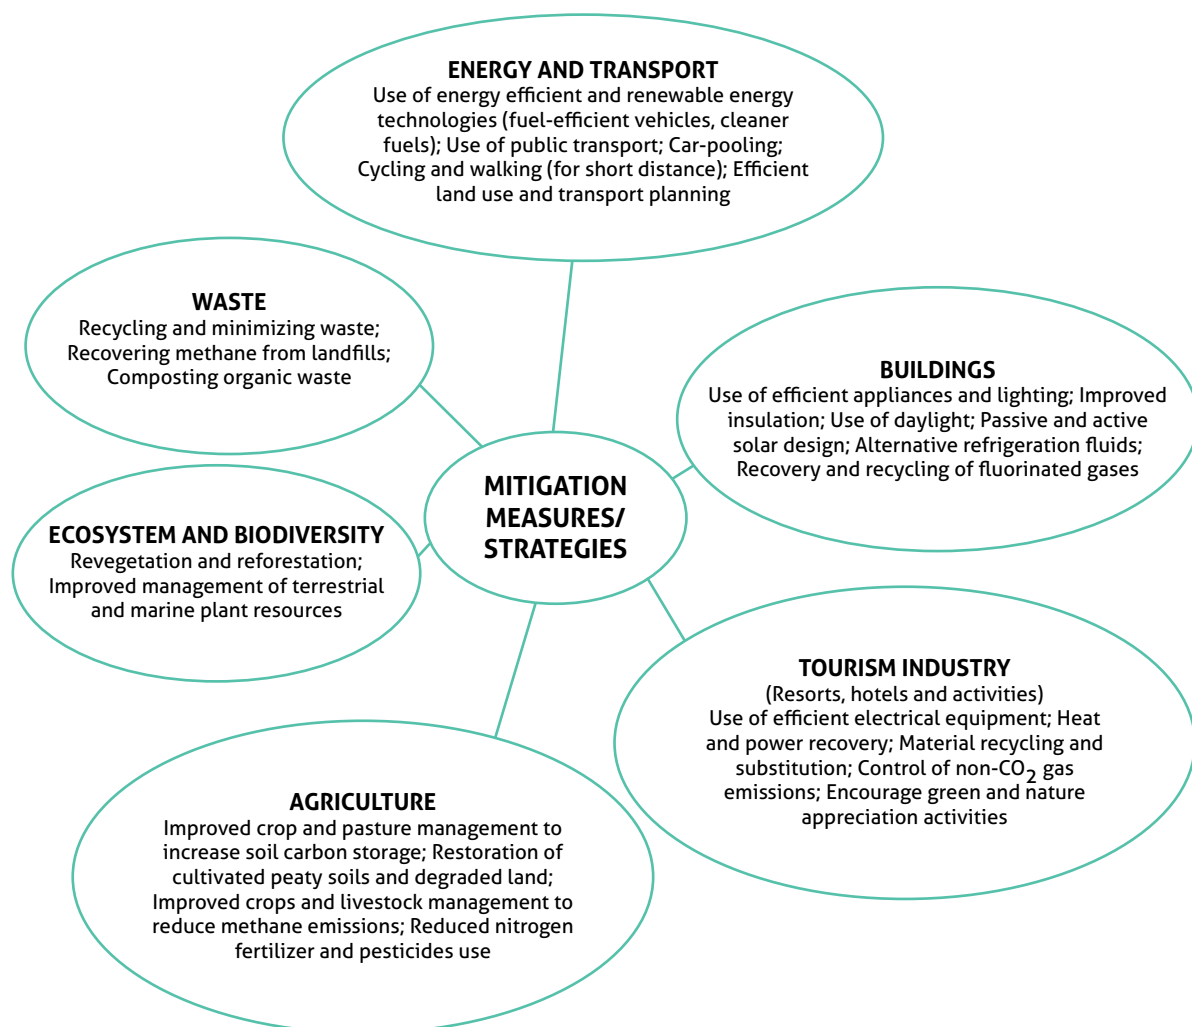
ENERGY AND TRANSPORT
Use of energy efficient and renewable energy technologies (fuel-efficient vehicles, cleaner fuels); Use of public transport; Car-pooling; Cycling and walking (for short distance); Efficient land use and transport planning

WASTE
Recycling and minimizing waste; Recovering methane from landfills; Composting organic waste

BUILDINGS
Use of efficient appliances and lighting; Improved insulation; Use of daylight; Passive and active solar design; Alternative refrigeration fluids; Recovery and recycling of fluorinated gases

MITIGATION MEASURES/ STRATEGIES

ECOSYSTEM AND BIODIVERSITY
Revegetation and reforestation; Improved management of terrestrial and marine plant resources

TOURISM INDUSTRY
(Resorts, hotels and activities)
Use of efficient electrical equipment; Heat and power recovery; Material recycling and substitution; Control of non-$CO_2$ gas emissions; Encourage green and nature appreciation activities

AGRICULTURE
Improved crop and pasture management to increase soil carbon storage; Restoration of cultivated peaty soils and degraded land; Improved crops and livestock management to reduce methane emissions; Reduced nitrogen fertilizer and pesticides use